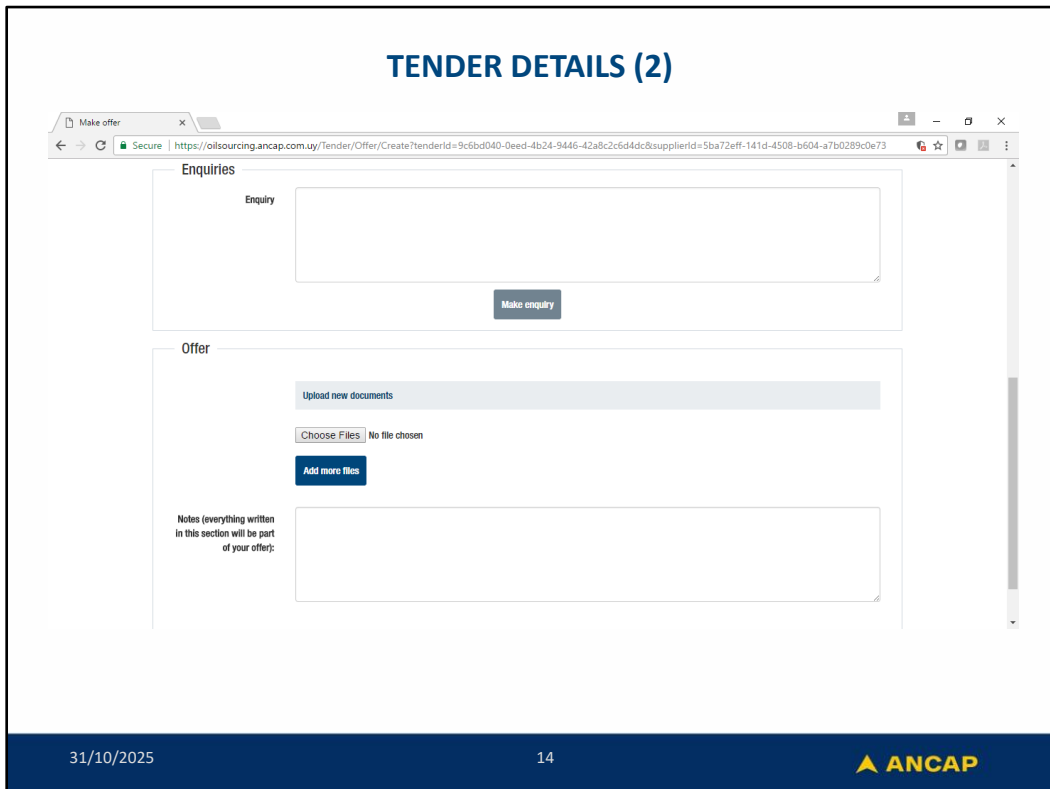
TENDER DETAILS (2)

Make offer ×

Secure | https://oilsourcing.ancap.com.uy/Tender/Offer/Create?tenderId=9c6bd040-0eed-4b24-9446-42a8c2c6d4dc&supplierId=5ba72eff-141d-4508-b604-a7b0289c0e73

Enquiries

Enquiry

Make enquiry

Offer

Upload new documents

Choose Files No file chosen

Add more files

Notes (everything written in this section will be part of your offer):

31/10/2025

14

ANCAP